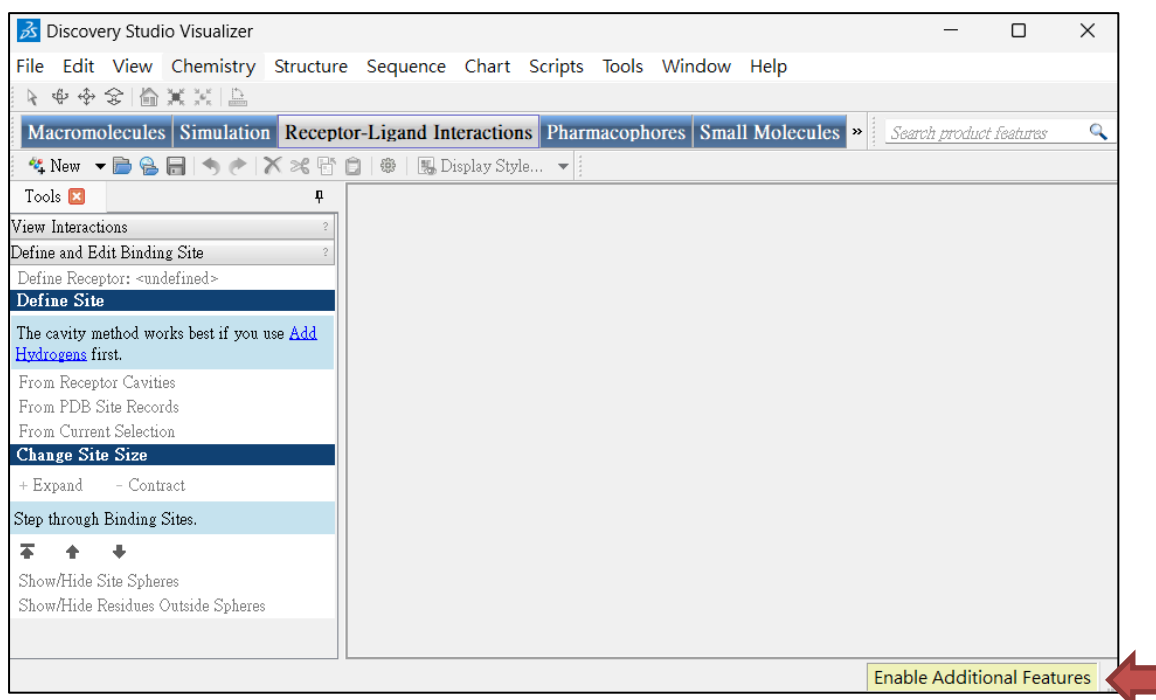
Discovery Studio Visualizer

File Edit View Chemistry Structure Sequence Chart Scripts Tools Window Help

Macromolecules Simulation Receptor-Ligand Interactions Pharmacophores Small Molecules »

Search product features

New Display Style...

Tools

View Interactions ?

Define and Edit Binding Site ?

Define Receptor: <undefined>

Define Site

The cavity method works best if you use Add Hydrogens first.

From Receptor Cavities

From PDB Site Records

From Current Selection

Change Site Size

+ Expand - Contract

Step through Binding Sites.

Show/Hide Site Spheres

Show/Hide Residues Outside Spheres

Enable Additional Features